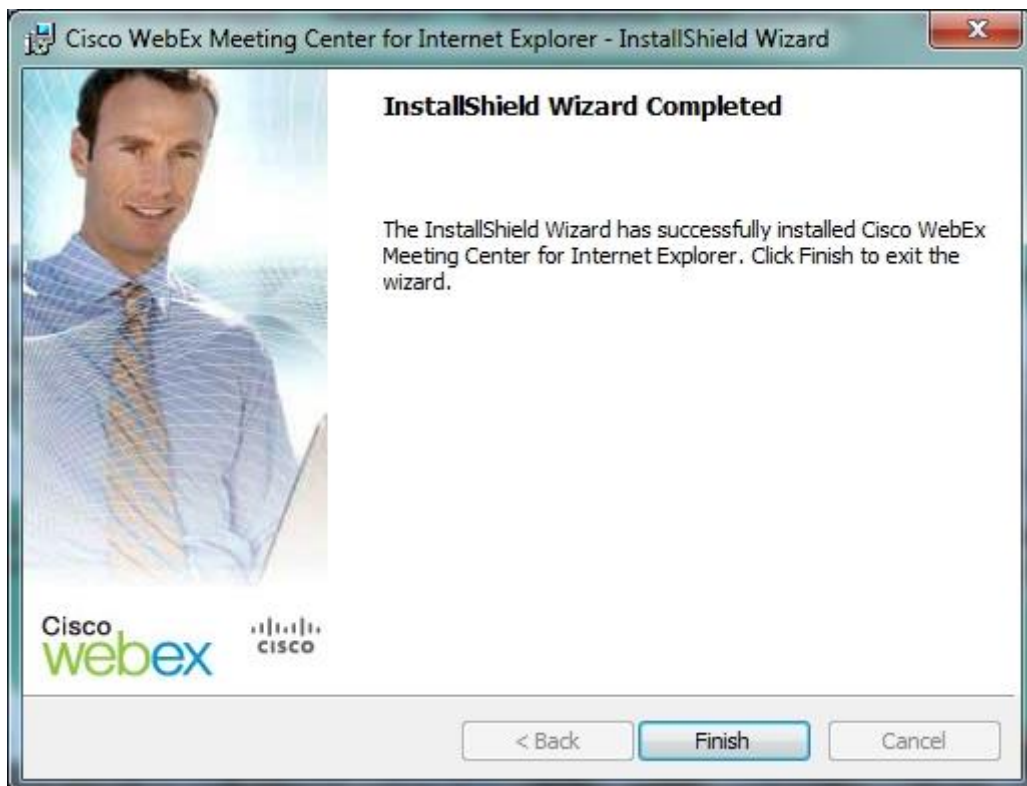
Cisco WebEx Meeting Center for Internet Explorer - InstallShield Wizard

InstallShield Wizard Completed

The InstallShield Wizard has successfully installed Cisco WebEx Meeting Center for Internet Explorer. Click Finish to exit the wizard.

Cisco webex

cisco

< Back

Finish

Cancel